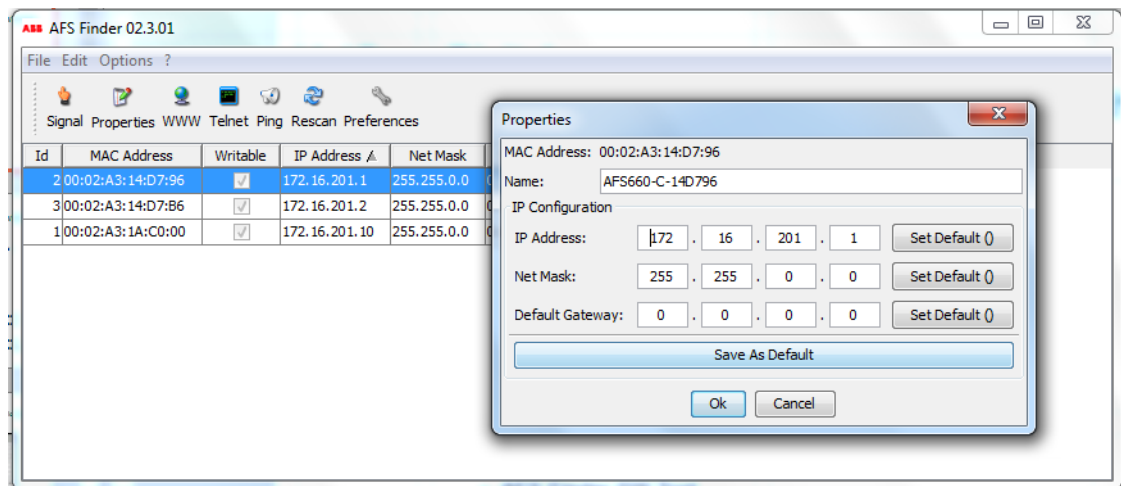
ABB AFS Finder 02.3.01

File Edit Options ?

Signal Properties WWW Telnet Ping Rescan Preferences

| Id | MAC Address | Writable | IP Address | Net Mask |
|---|---|---|---|---|
| 2 | 00:02:A3:14:D7:96 | ✓ | 172.16.201.1 | 255.255.0.0 |
| 3 | 00:02:A3:14:D7:B6 | ✓ | 172.16.201.2 | 255.255.0.0 |
| 1 | 00:02:A3:1A:C0:00 | ✓ | 172.16.201.10 | 255.255.0.0 |

Properties

MAC Address: 00:02:A3:14:D7:96

Name: AFS660-C-14D796

IP Configuration

IP Address: 172 . 16 . 201 . 1 Set Default ()

Net Mask: 255 . 255 . 0 . 0 Set Default ()

Default Gateway: 0 . 0 . 0 . 0 Set Default ()

Save As Default

Ok Cancel